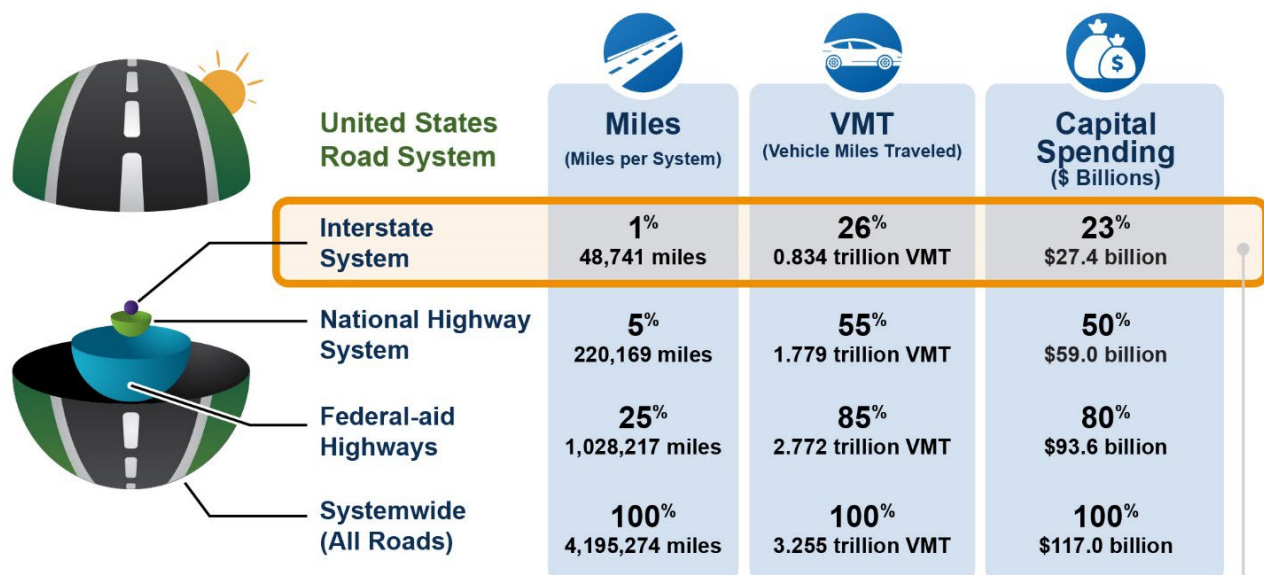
| United States Road System | Miles (Miles per System) | VMT (Vehicle Miles Traveled) | Capital Spending ($ Billions) |
|---|---|---|---|
| Interstate System | 1% 48,741 miles | 26% 0.834 trillion VMT | 23% $27.4 billion |
| National Highway System | 5% 220,169 miles | 55% 1.779 trillion VMT | 50% $59.0 billion |
| Federal-aid Highways | 25% 1,028,217 miles | 85% 2.772 trillion VMT | 80% $93.6 billion |
| Systemwide (All Roads) | 100% 4,195,274 miles | 100% 3.255 trillion VMT | 100% $117.0 billion |